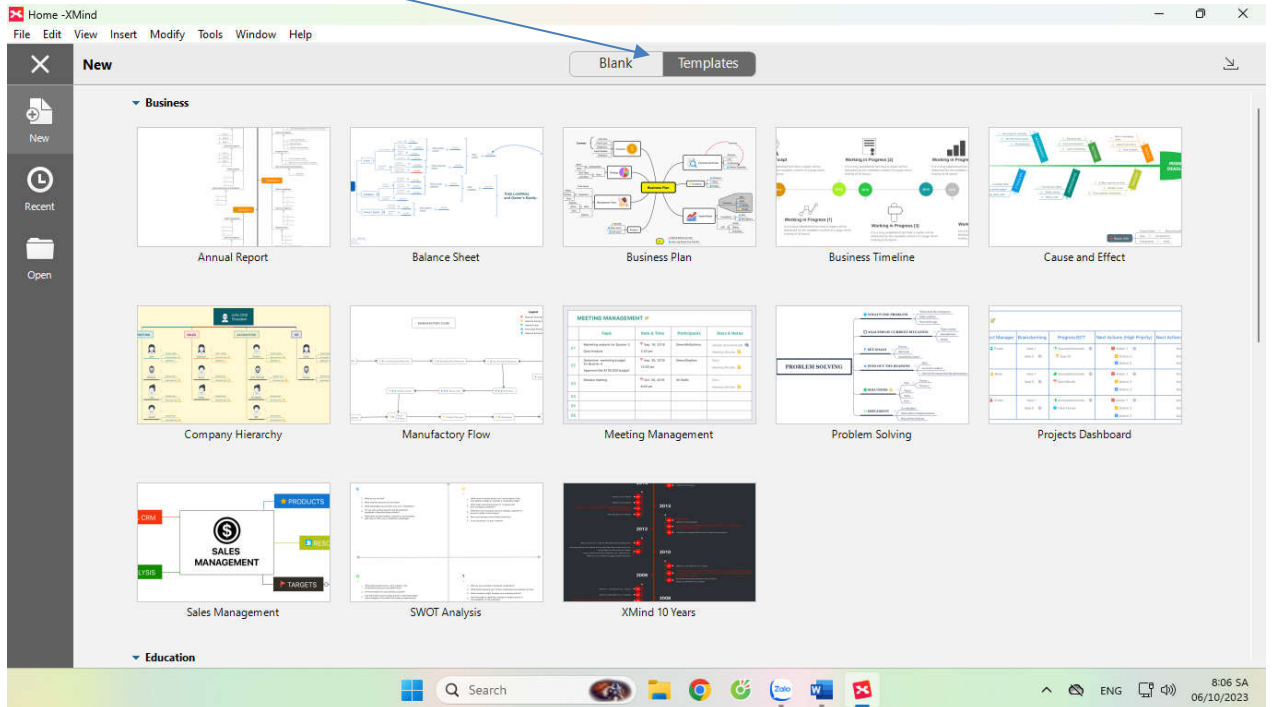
Home -XMind

File Edit View Insert Modify Tools Window Help

New

Blank Templates

New

Recent

Open

Business

Annual Report

Balance Sheet

Business Plan

Business Timeline

Cause and Effect

Company Hierarchy

Manufactory Flow

Meeting Management

Problem Solving

Projects Dashboard

CRM

PRODUCTS

SALES MANAGEMENT

LYSIS

TARGETS

Sales Management

SWOT Analysis

XMind 10 Years

Education

Search

ENG

8:06 SA
06/10/2023